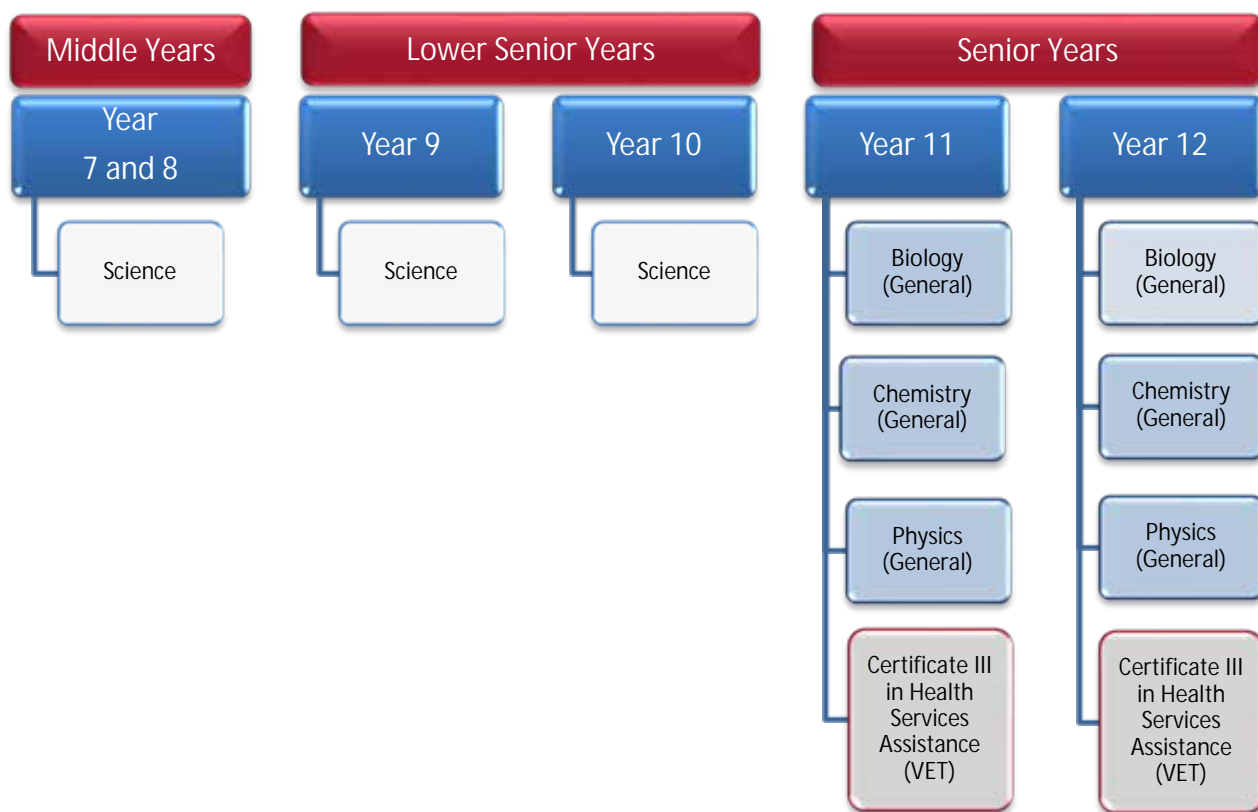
Middle Years

Year 7 and 8

Science

Lower Senior Years

Year 9

Science

Year 10

Science

Senior Years

Year 11

Biology (General)

Chemistry (General)

Physics (General)

Certificate III in Health Services Assistance (VET)

Year 12

Biology (General)

Chemistry (General)

Physics (General)

Certificate III in Health Services Assistance (VET)